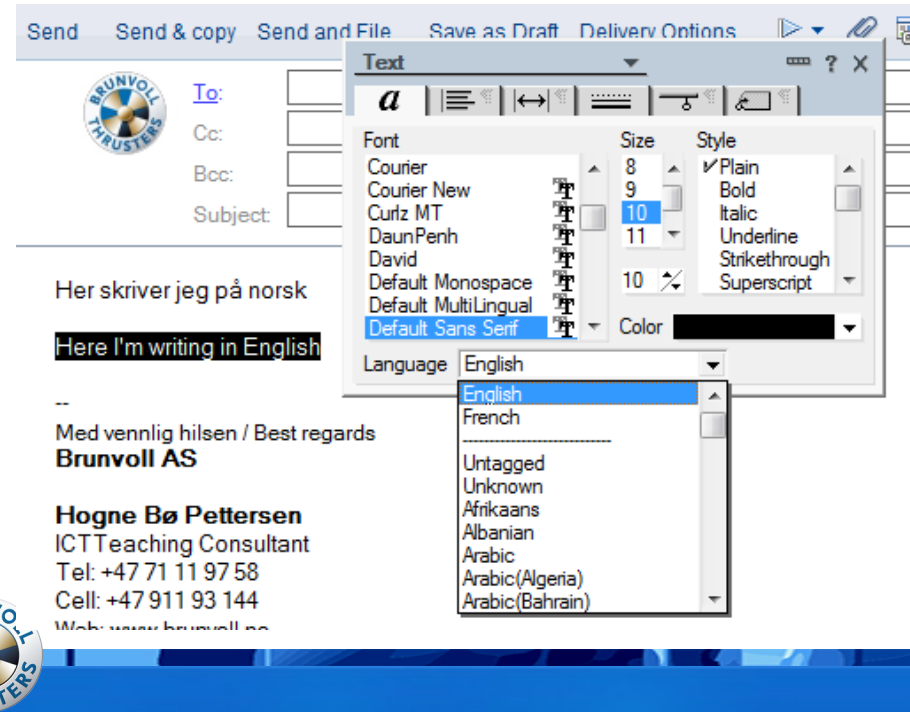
Send Send & copy Send and File Save as Draft Delivery Options

BRUNVOLL THRUSTERS

To:
Cc:
Bcc:
Subject:

Text

Font
Courier
Courier New
Curlz MT
DaunPenh
David
Default Monospace
Default MultiLingual
Default Sans Serif

Size
8
9
10
11
10

Style
✓Plain
Bold
Italic
Underline
Strikethrough
Superscript

Color

Language English

English
French
------------------------------
Untagged
Unknown
Afrikaans
Albanian
Arabic
Arabic(Algeria)
Arabic(Bahrain)

Her skriver jeg på norsk

Here I'm writing in English

--
Med vennlig hilsen / Best regards
Brunvoll AS

Hogne Bø Pettersen
ICTTeaching Consultant
Tel: +47 71 11 97 58
Cell: +47 911 93 144
Web: www.brunvoll.no